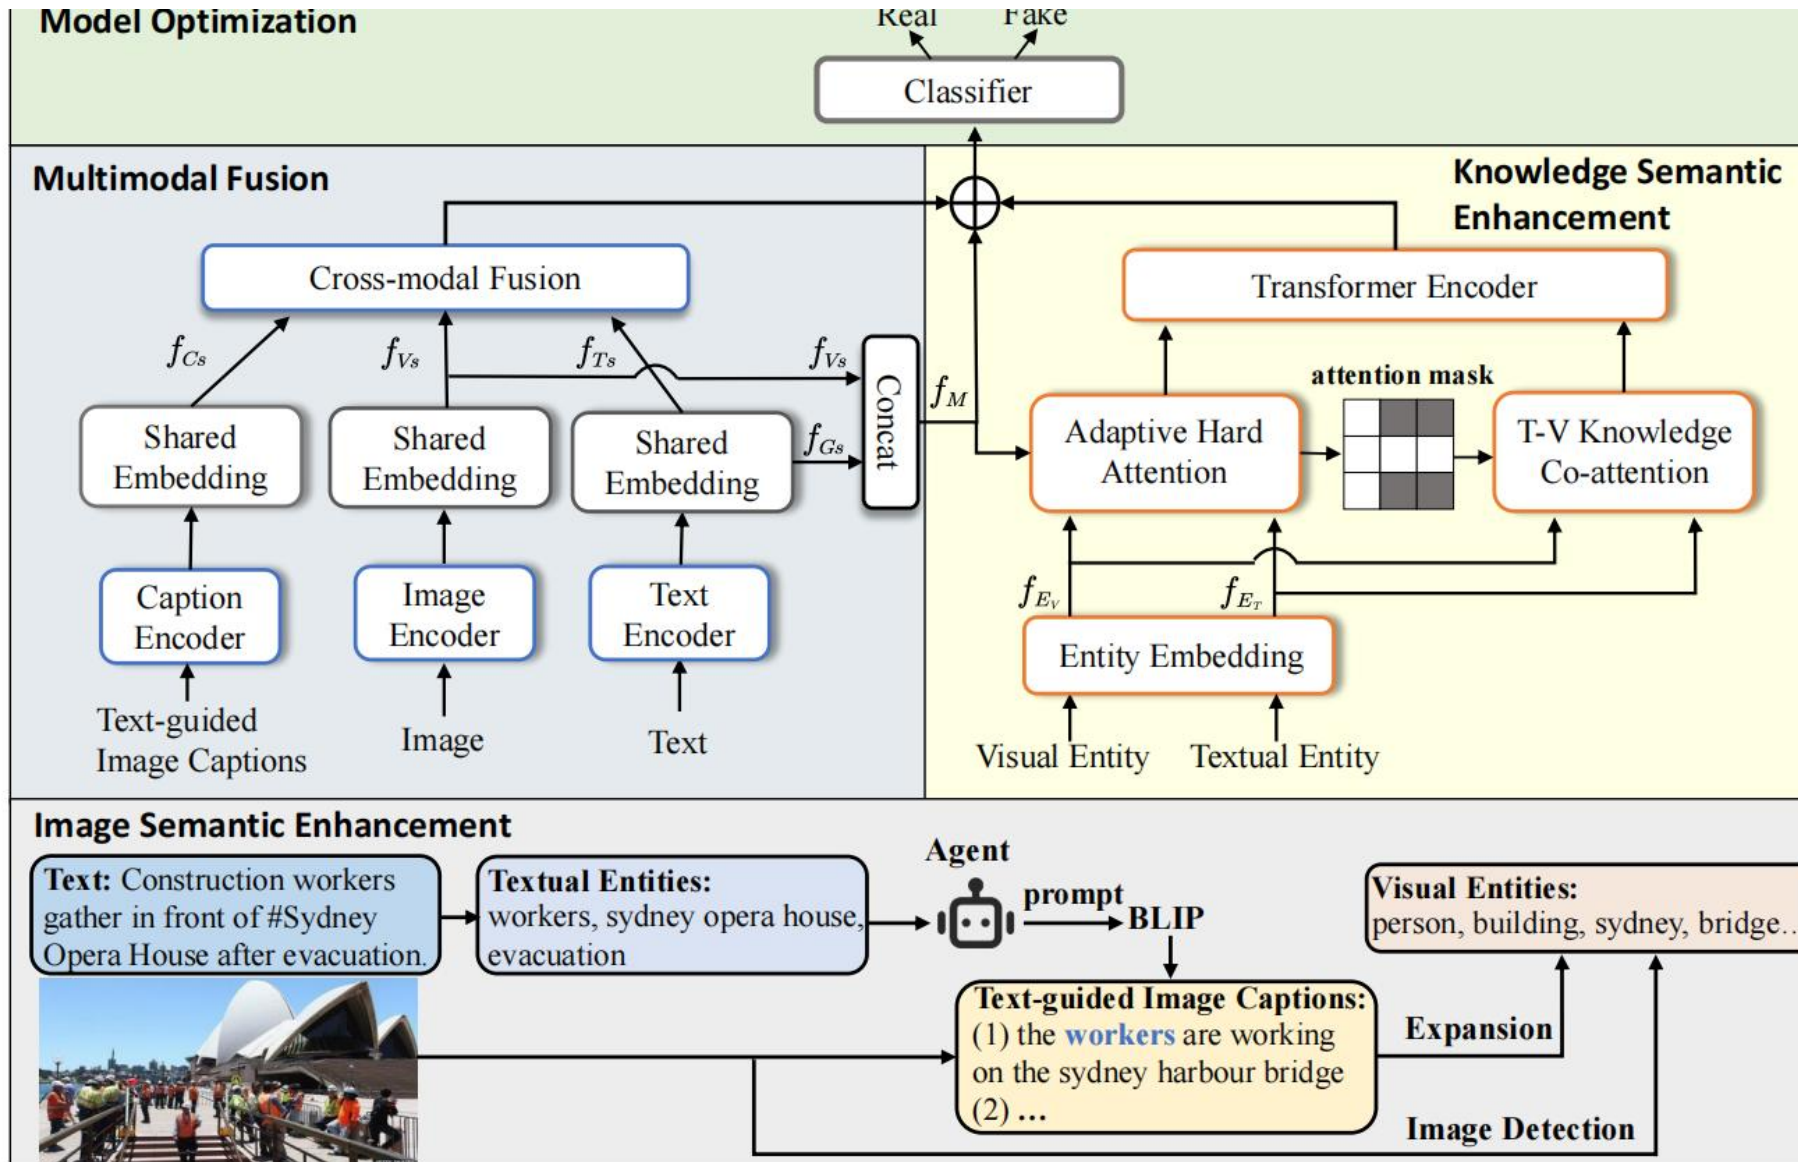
Model Optimization

Real

Fake

Classifier

Multimodal Fusion

Knowledge Semantic Enhancement

Cross-modal Fusion

Transformer Encoder

$f_{C_s}$

$f_{V_s}$

$f_{T_s}$

$f_{V_s}$

Concat

$f_M$

attention mask

Shared Embedding

Shared Embedding

Shared Embedding

$f_{G_s}$

Adaptive Hard Attention

T-V Knowledge Co-attention

Caption Encoder

Image Encoder

Text Encoder

$f_{E_V}$

$f_{E_T}$

Entity Embedding

Text-guided Image Captions

Image

Text

Visual Entity

Textual Entity

Image Semantic Enhancement

Text: Construction workers gather in front of #Sydney Opera House after evacuation.

Textual Entities: workers, sydney opera house, evacuation

Agent

prompt

BLIP

Visual Entities: person, building, sydney, bridge...

Text-guided Image Captions: (1) the workers are working on the sydney harbour bridge (2) ...

Expansion

Image Detection